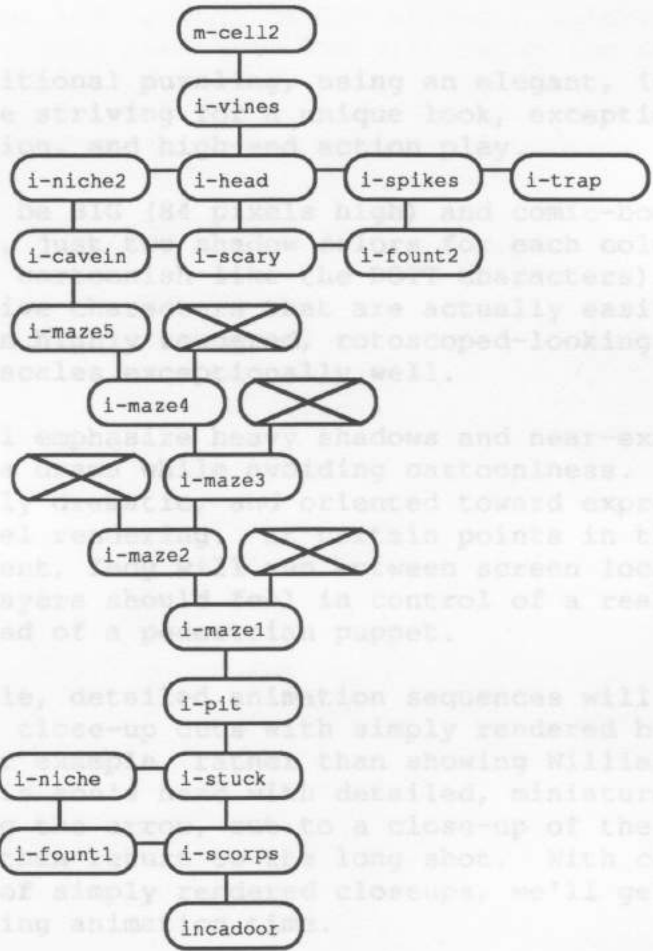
m-cell2

i-vines

i-niche2

i-head

i-spikes

i-trap

i-cavein

i-scary

i-fount2

i-maze5

i-maze4

i-maze3

i-maze2

i-maze1

i-pit

i-niche

i-stuck

i-fount1

i-scorps

incadoor

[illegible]itional puzzles, using an elegant, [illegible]
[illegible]e striving for a unique look, excepti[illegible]
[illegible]ion, and high-end action play.

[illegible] be 816 184 pixels high and comic-bo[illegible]
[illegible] just the shadow tones for each col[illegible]
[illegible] animation like the Poff characters)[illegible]
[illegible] characters that are actually easi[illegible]
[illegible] rotoscoped-looking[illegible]
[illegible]ackles exceptionally well.

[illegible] emphasize heavy shadows and near-ex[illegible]
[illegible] avoiding cartooniness.
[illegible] oriented toward exp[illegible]
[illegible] points in t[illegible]
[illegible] between screen loc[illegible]
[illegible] should feel in control of a re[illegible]
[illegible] puppet.

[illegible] detailed animation sequences will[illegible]
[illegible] close-up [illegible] with simply rendered h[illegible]
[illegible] example, rather than showing Willi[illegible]
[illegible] with detailed, miniatur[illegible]
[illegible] to a close-up of the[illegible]
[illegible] long shot. With c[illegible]
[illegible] simply rendered closeups, we'll ge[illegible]
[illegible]ing animation time.